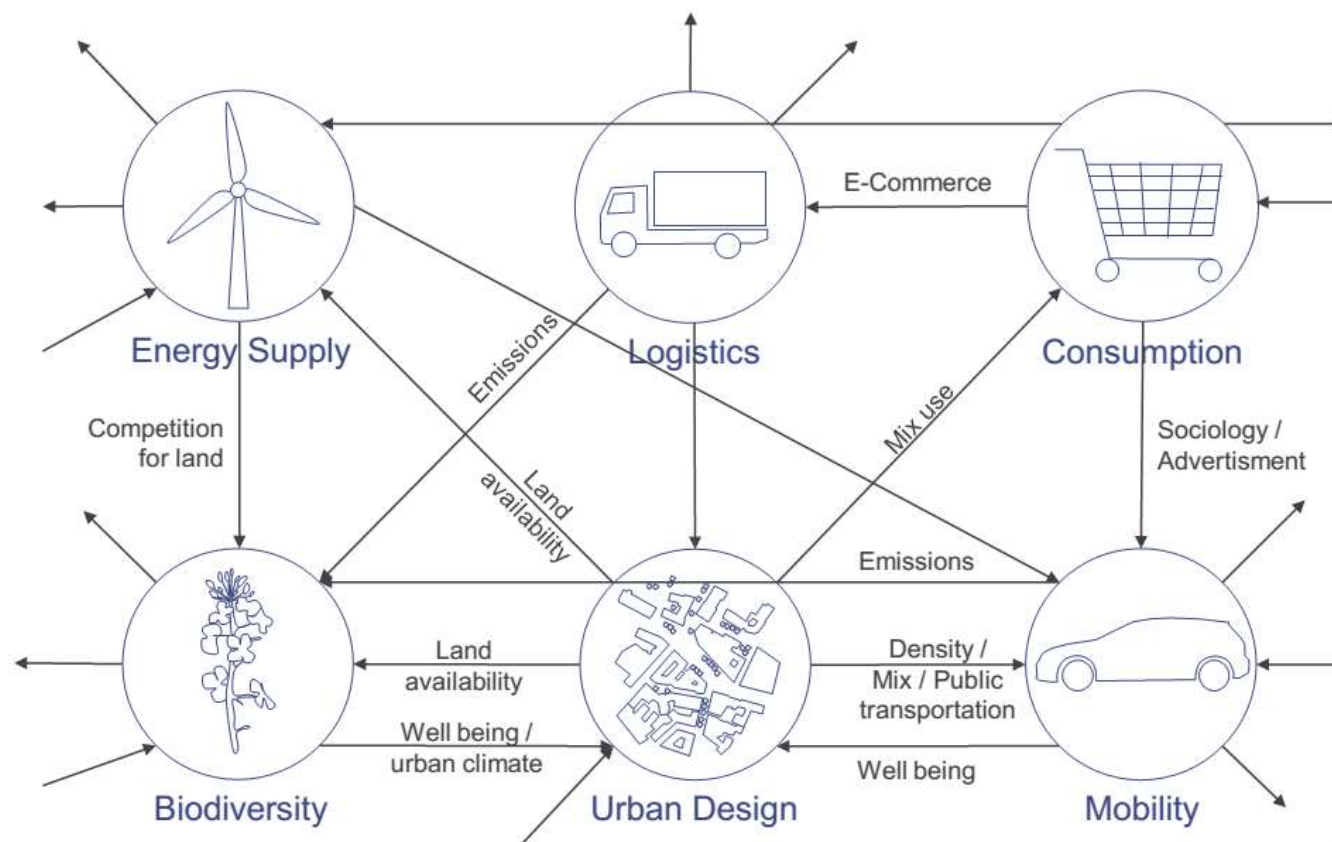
E-Commerce

Energy Supply

Logistics

Consumption

Emissions

Mix use

Competition for land

Land availability

Sociology / Advertisment

Emissions

Land availability

Density / Mix / Public transportation

Well being / urban climate

Well being

Biodiversity

Urban Design

Mobility